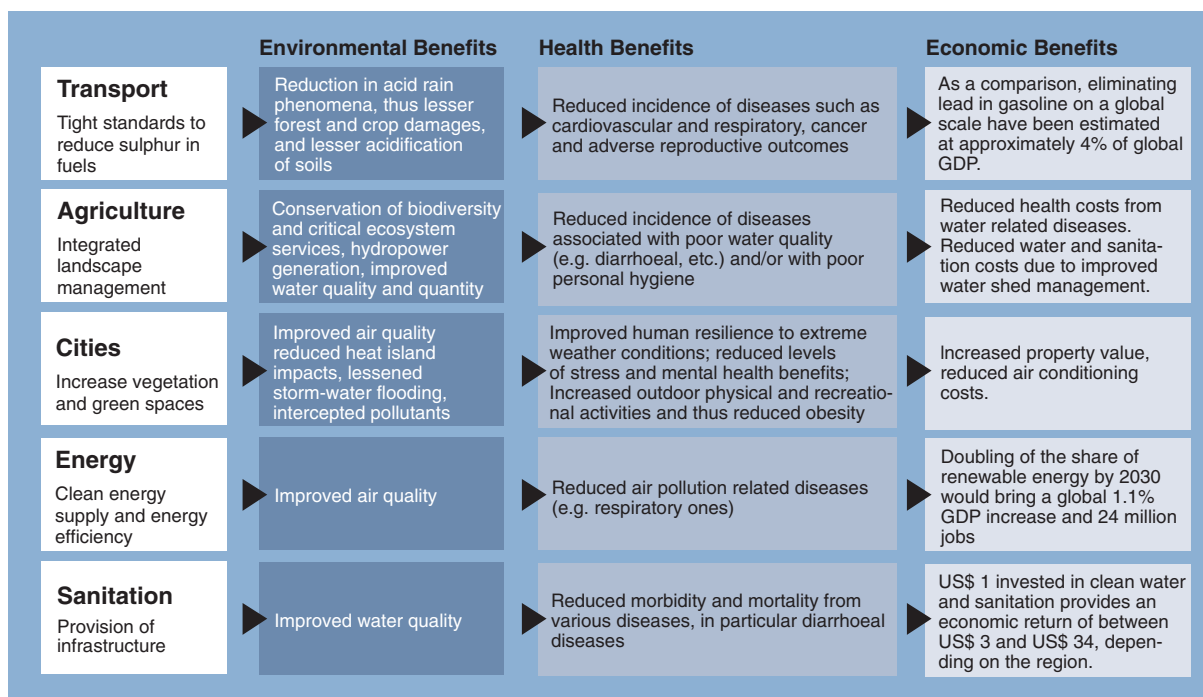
| | Environmental Benefits | Health Benefits | Economic Benefits |
|---|---|---|---|
| **Transport** Tight standards to reduce sulphur in fuels | Reduction in acid rain phenomena, thus lesser forest and crop damages, and lesser acidification of soils | Reduced incidence of diseases such as cardiovascular and respiratory, cancer and adverse reproductive outcomes | As a comparison, eliminating lead in gasoline on a global scale have been estimated at approximately 4% of global GDP. |
| **Agriculture** Integrated landscape management | Conservation of biodiversity and critical ecosystem services, hydropower generation, improved water quality and quantity | Reduced incidence of diseases associated with poor water quality (e.g. diarrhoeal, etc.) and/or with poor personal hygiene | Reduced health costs from water related diseases. Reduced water and sanitation costs due to improved water shed management. |
| **Cities** Increase vegetation and green spaces | Improved air quality reduced heat island impacts, lessened storm-water flooding, intercepted pollutants | Improved human resilience to extreme weather conditions; reduced levels of stress and mental health benefits; Increased outdoor physical and recreational activities and thus reduced obesity | Increased property value, reduced air conditioning costs. |
| **Energy** Clean energy supply and energy efficiency | Improved air quality | Reduced air pollution related diseases (e.g. respiratory ones) | Doubling of the share of renewable energy by 2030 would bring a global 1.1% GDP increase and 24 million jobs |
| **Sanitation** Provision of infrastructure | Improved water quality | Reduced morbidity and mortality from various diseases, in particular diarrhoeal diseases | US$ 1 invested in clean water and sanitation provides an economic return of between US$ 3 and US$ 34, depending on the region. |